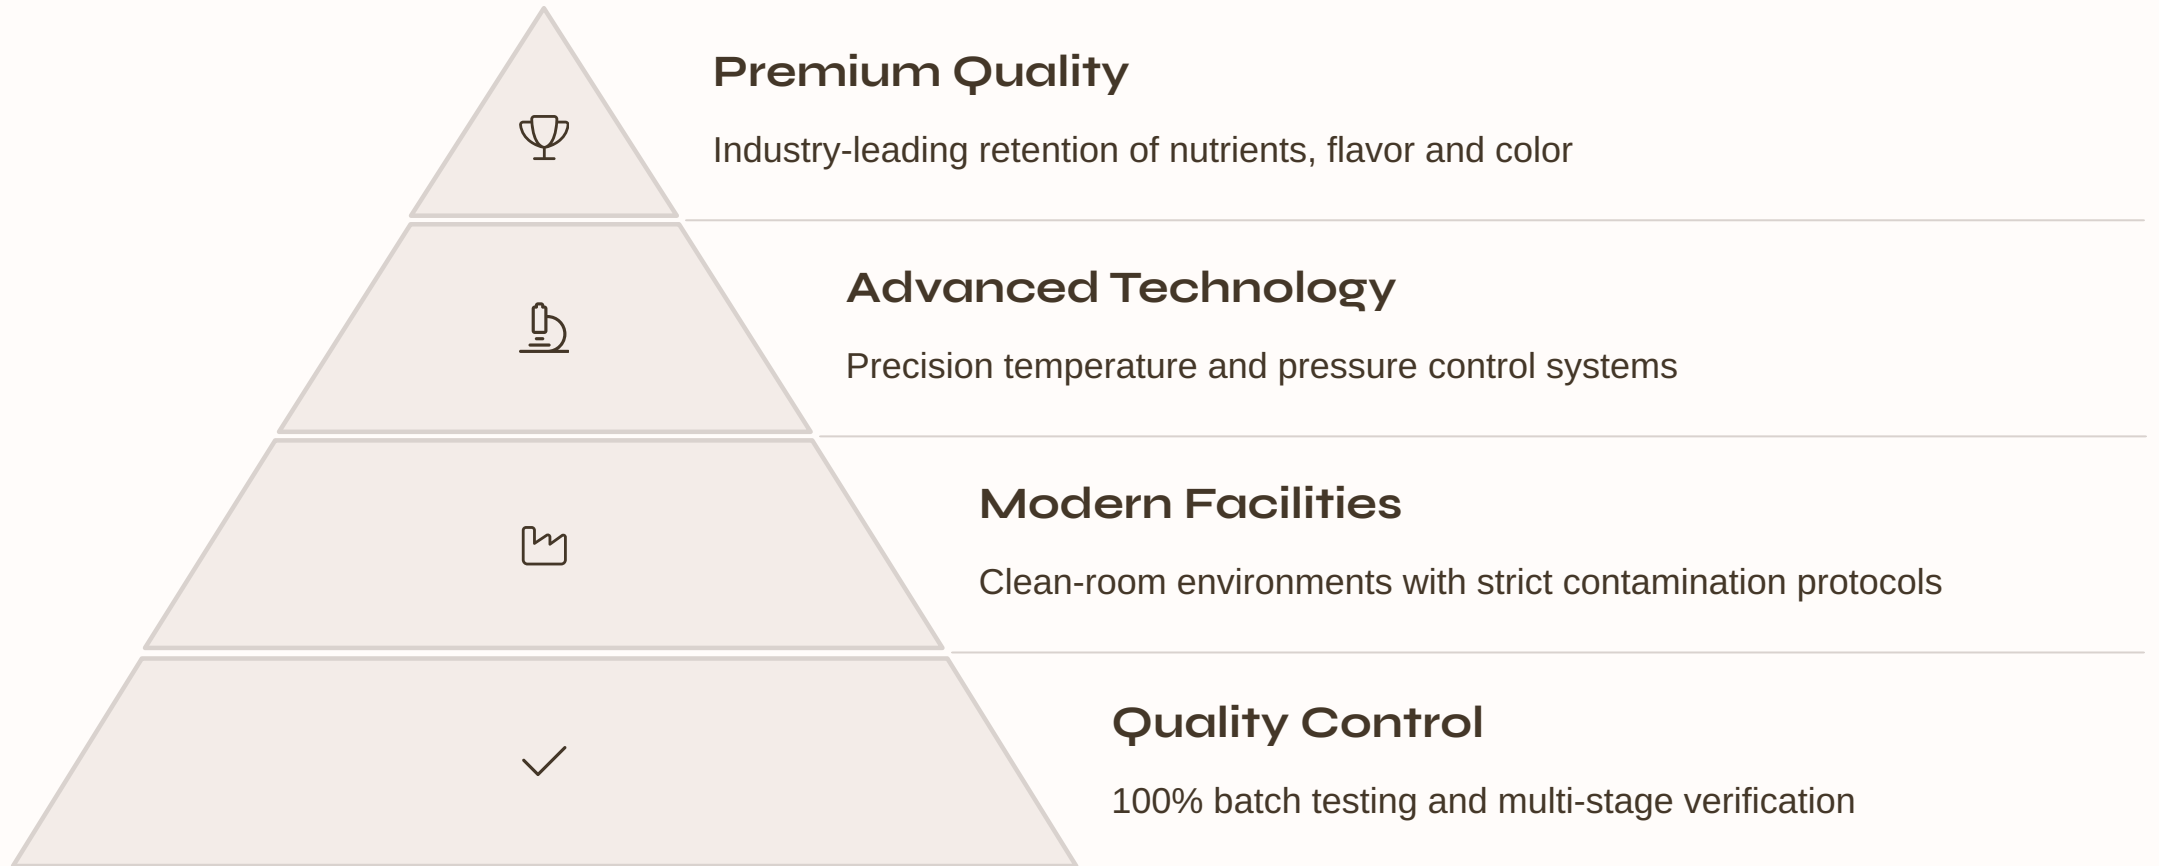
Premium Quality

Industry-leading retention of nutrients, flavor and color

Advanced Technology

Precision temperature and pressure control systems

Modern Facilities

Clean-room environments with strict contamination protocols

Quality Control

100% batch testing and multi-stage verification